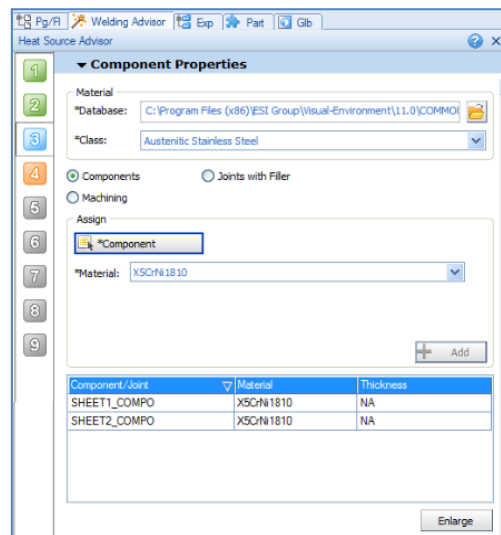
Pg/Fl | Welding Advisor | Exp | Part | Glb

Heat Source Advisor

1
2
3
4
5
6
7
8
9

Component Properties

Material
*Database: C:\Program Files (x86)\ESI Group\Visual-Environment\11.0\COMMO
*Class: Austenitic Stainless Steel

Components
Joints with Filler
Machining

Assign
*Component
*Material: X5CrNi1810

Add

| Component/Joint | Material | Thickness |
|---|---|---|
| SHEET1_COMPO | X5CrNi1810 | NA |
| SHEET2_COMPO | X5CrNi1810 | NA |

Enlarge